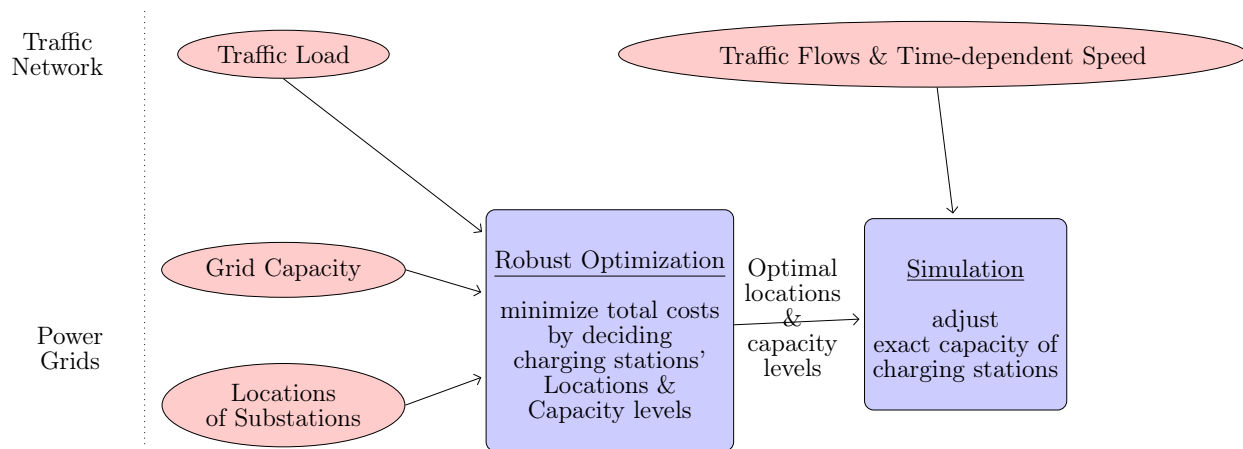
Traffic Network

Power Grids

Traffic Load

Traffic Flows & Time-dependent Speed

Grid Capacity

Locations of Substations

Robust Optimization

minimize total costs by deciding charging stations' Locations & Capacity levels

Optimal locations & capacity levels

Simulation

adjust exact capacity of charging stations